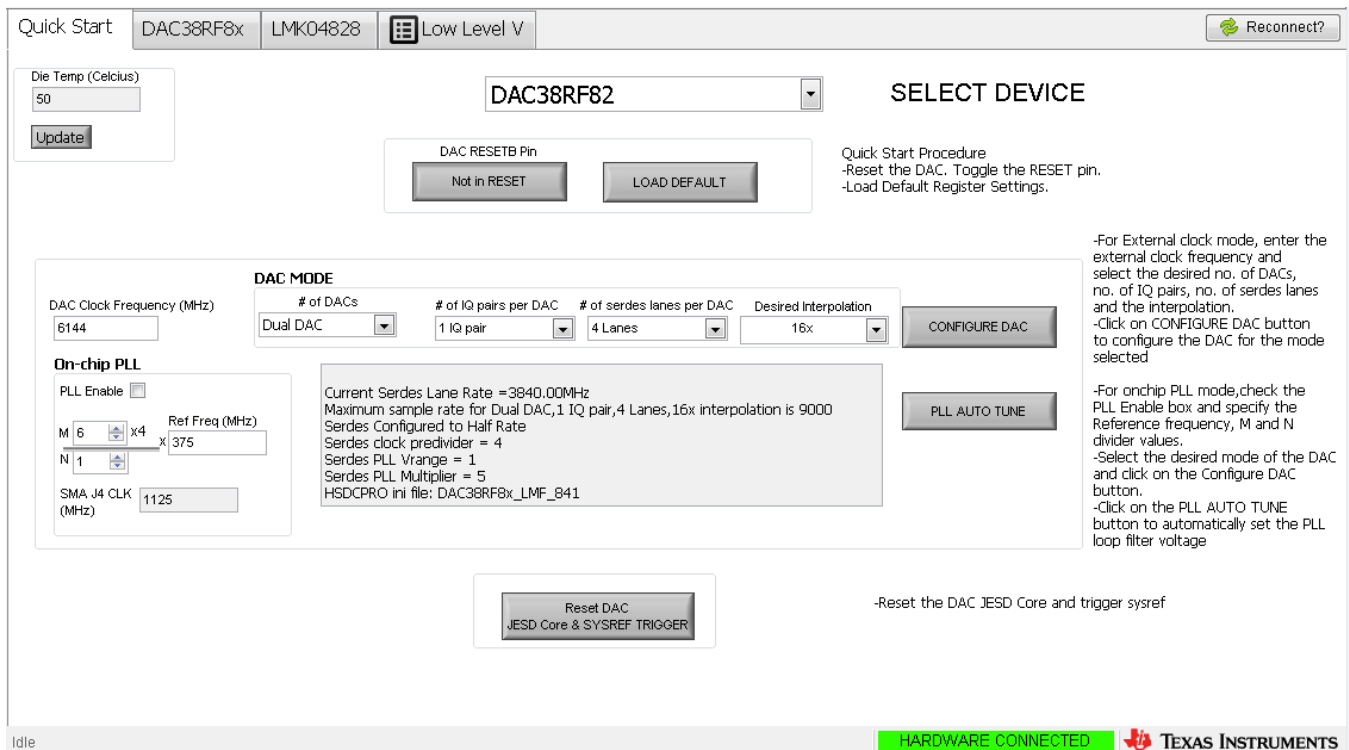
Quick Start | DAC38RF8x | LMK04828 | Low Level V

Reconnect?

Die Temp (Celcius)
50
Update

DAC38RF82

SELECT DEVICE

DAC RESETB Pin
Not in RESET
LOAD DEFAULT

Quick Start Procedure
-Reset the DAC. Toggle the RESET pin.
-Load Default Register Settings.

-For External clock mode, enter the external clock frequency and select the desired no. of DACs, no. of IQ pairs, no. of serdes lanes and the interpolation.
-Click on CONFIGURE DAC button to configure the DAC for the mode selected

DAC MODE

DAC Clock Frequency (MHz)
6144

# of DACs
Dual DAC

# of IQ pairs per DAC
1 IQ pair

# of serdes lanes per DAC
4 Lanes

Desired Interpolation
16x

CONFIGURE DAC

On-chip PLL
PLL Enable
M 6 x4
Ref Freq (MHz)
x 375
N 1
SMA J4 CLK (MHz)
1125

Current Serdes Lane Rate =3840.00MHz
Maximum sample rate for Dual DAC,1 IQ pair,4 Lanes,16x interpolation is 9000
Serdes Configured to Half Rate
Serdes clock predivider = 4
Serdes PLL Vrange = 1
Serdes PLL Multiplier = 5
HSDCPRO ini file: DAC38RF8x_LMF_841

PLL AUTO TUNE

-For onchip PLL mode,check the PLL Enable box and specify the Reference frequency, M and N divider values.
-Select the desired mode of the DAC and click on the Configure DAC button.
-Click on the PLL AUTO TUNE button to automatically set the PLL loop filter voltage

Reset DAC
JESD Core & SYSREF TRIGGER

-Reset the DAC JESD Core and trigger sysref

Idle

HARDWARE CONNECTED

TEXAS INSTRUMENTS